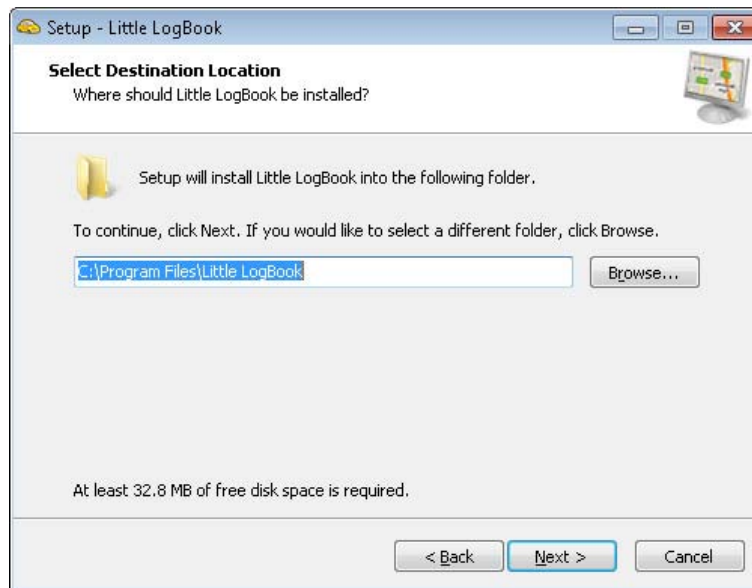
Setup - Little LogBook

Select Destination Location
Where should Little LogBook be installed?

Setup will install Little LogBook into the following folder.

To continue, click Next. If you would like to select a different folder, click Browse.

C:\Program Files\Little LogBook

Browse...

At least 32.8 MB of free disk space is required.

< Back

Next >

Cancel